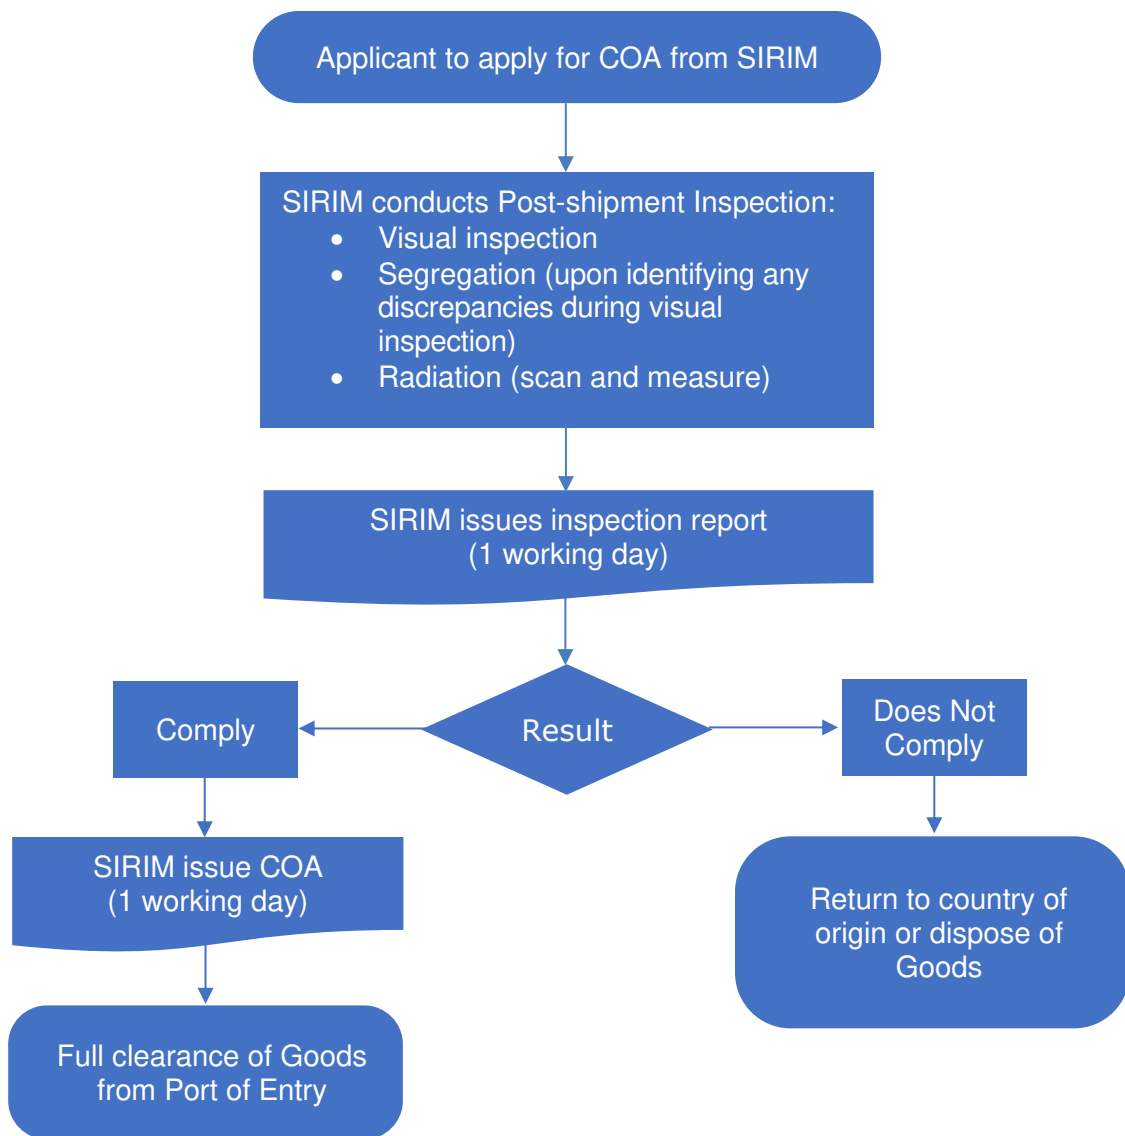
Applicant to apply for COA from SIRIM

SIRIM conducts Post-shipment Inspection:
- Visual inspection
- Segregation (upon identifying any discrepancies during visual inspection)
- Radiation (scan and measure)

SIRIM issues inspection report (1 working day)

Result

Comply

Does Not Comply

SIRIM issue COA (1 working day)

Return to country of origin or dispose of Goods

Full clearance of Goods from Port of Entry